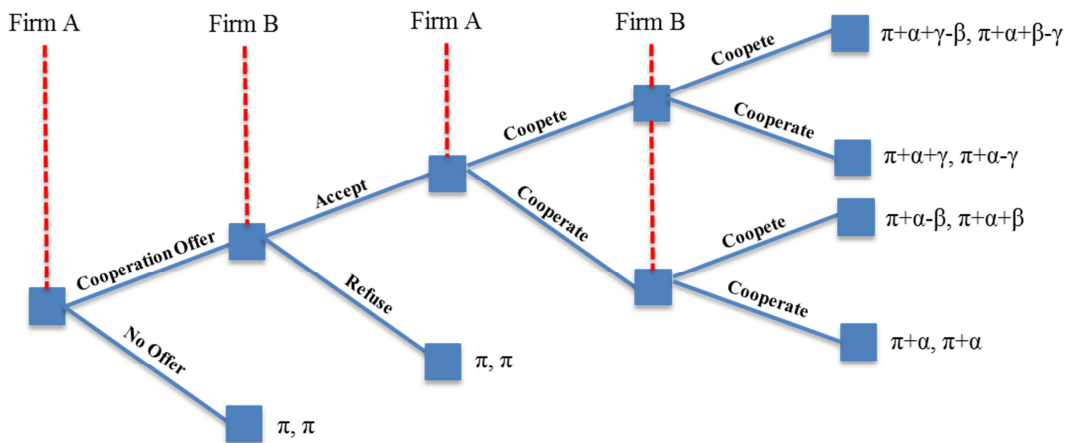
Firm A

Firm B

Firm A

Firm B

Coopete

$\pi+\alpha+\gamma-\beta$, $\pi+\alpha+\beta-\gamma$

Cooperate

$\pi+\alpha+\gamma$, $\pi+\alpha-\gamma$

Coopete

Accept

Cooperate

Coopete

$\pi+\alpha-\beta$, $\pi+\alpha+\beta$

Cooperation Offer

Refuse

Cooperate

$\pi+\alpha$, $\pi+\alpha$

No Offer

$\pi$, $\pi$

$\pi$, $\pi$